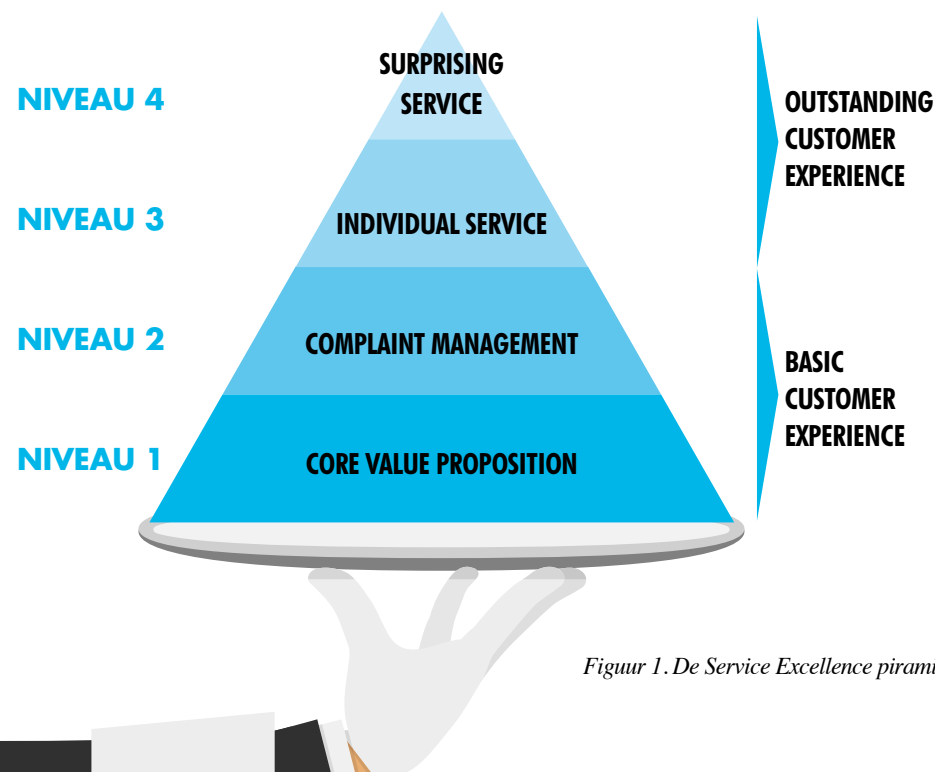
NIVEAU 4

SURPRISING SERVICE

NIVEAU 3

INDIVIDUAL SERVICE

NIVEAU 2

COMPLAINT MANAGEMENT

NIVEAU 1

CORE VALUE PROPOSITION

OUTSTANDING CUSTOMER EXPERIENCE

BASIC CUSTOMER EXPERIENCE

Figuur 1. De Service Excellence pirami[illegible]